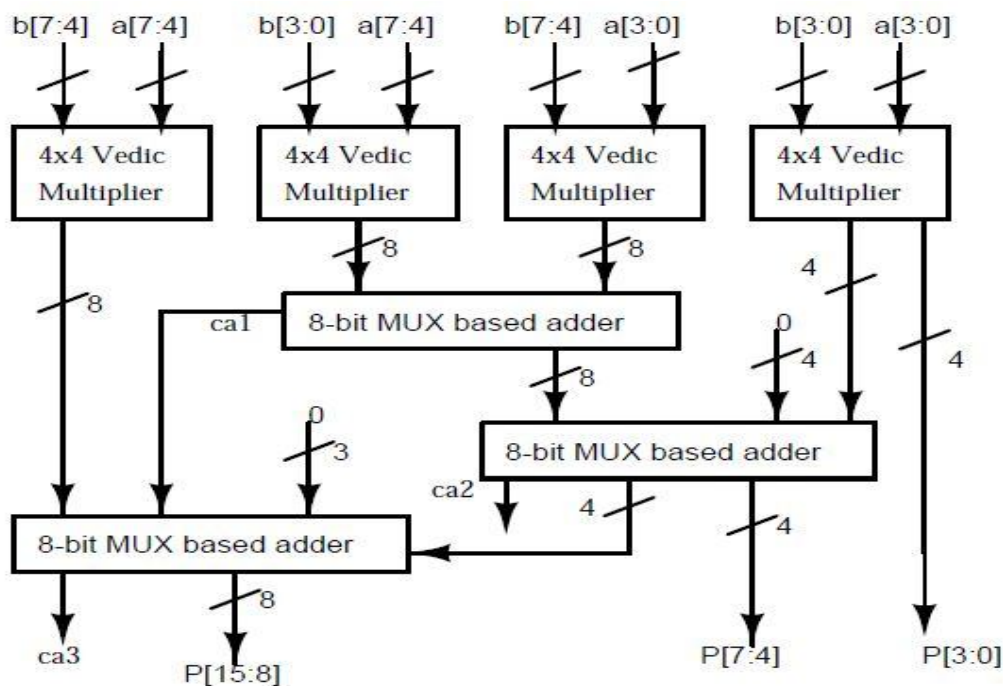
b[7:4] a[7:4] b[3:0] a[7:4] b[7:4] a[3:0] b[3:0] a[3:0]

4x4 Vedic Multiplier

4x4 Vedic Multiplier

4x4 Vedic Multiplier

4x4 Vedic Multiplier

8 8 8 4

ca1 8-bit MUX based adder

0 4 4

8

0 3

8-bit MUX based adder

ca2 4

8-bit MUX based adder

4

8

ca3 P[15:8] P[7:4] P[3:0]